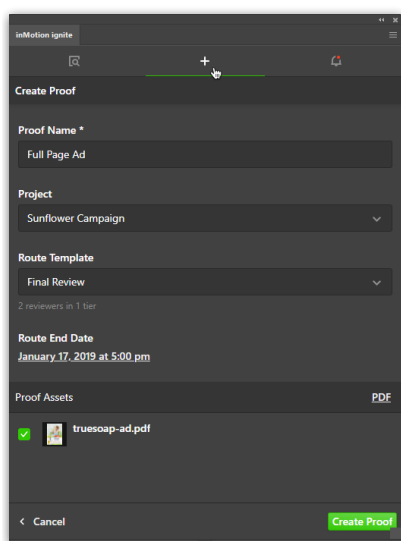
inMotion ignite

Create Proof

Proof Name *

Full Page Ad

Project

Sunflower Campaign

Route Template

Final Review

2 reviewers in 1 tier

Route End Date

January 17, 2019 at 5:00 pm

Proof Assets

PDF

truesoap-ad.pdf

< Cancel

Create Proof